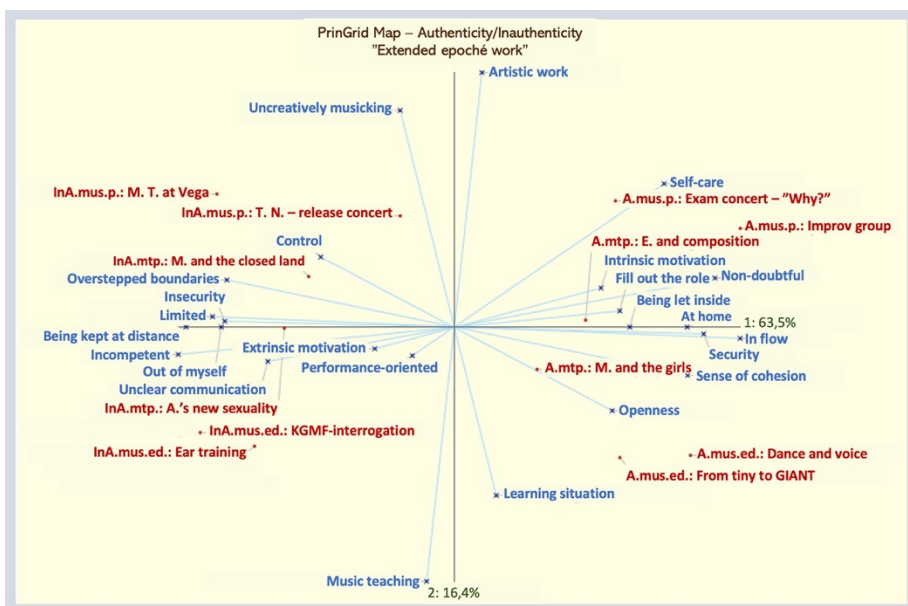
PrinGrid Map – Authenticity/Inauthenticity
"Extended epoché work"

Artistic work
Uncreatively musicking
InA.mus.p.: M. T. at Vega
InA.mus.p.: T. N. – release concert
Self-care
A.mus.p.: Exam concert – "Why?"
A.mus.p.: Improv group
A.mtp.: E. and composition
Control
InA.mtp.: M. and the closed land
Intrinsic motivation
Overstepped boundaries
Fill out the role
Non-doubtful
Insecurity
Being let inside
Limited
At home
1: 63,5%
Being kept at distance
In flow
Extrinsic motivation
Incompetent
Security
Performance-oriented
Out of myself
A.mtp.: M. and the girls
Sense of cohesion
Unclear communication
InA.mtp.: A.'s new sexuality
Openness
InA.mus.ed.: KGMF-interrogation
A.mus.ed.: Dance and voice
InA.mus.ed.: Ear training
A.mus.ed.: From tiny to GIANT
Learning situation
Music teaching
2: 16,4%